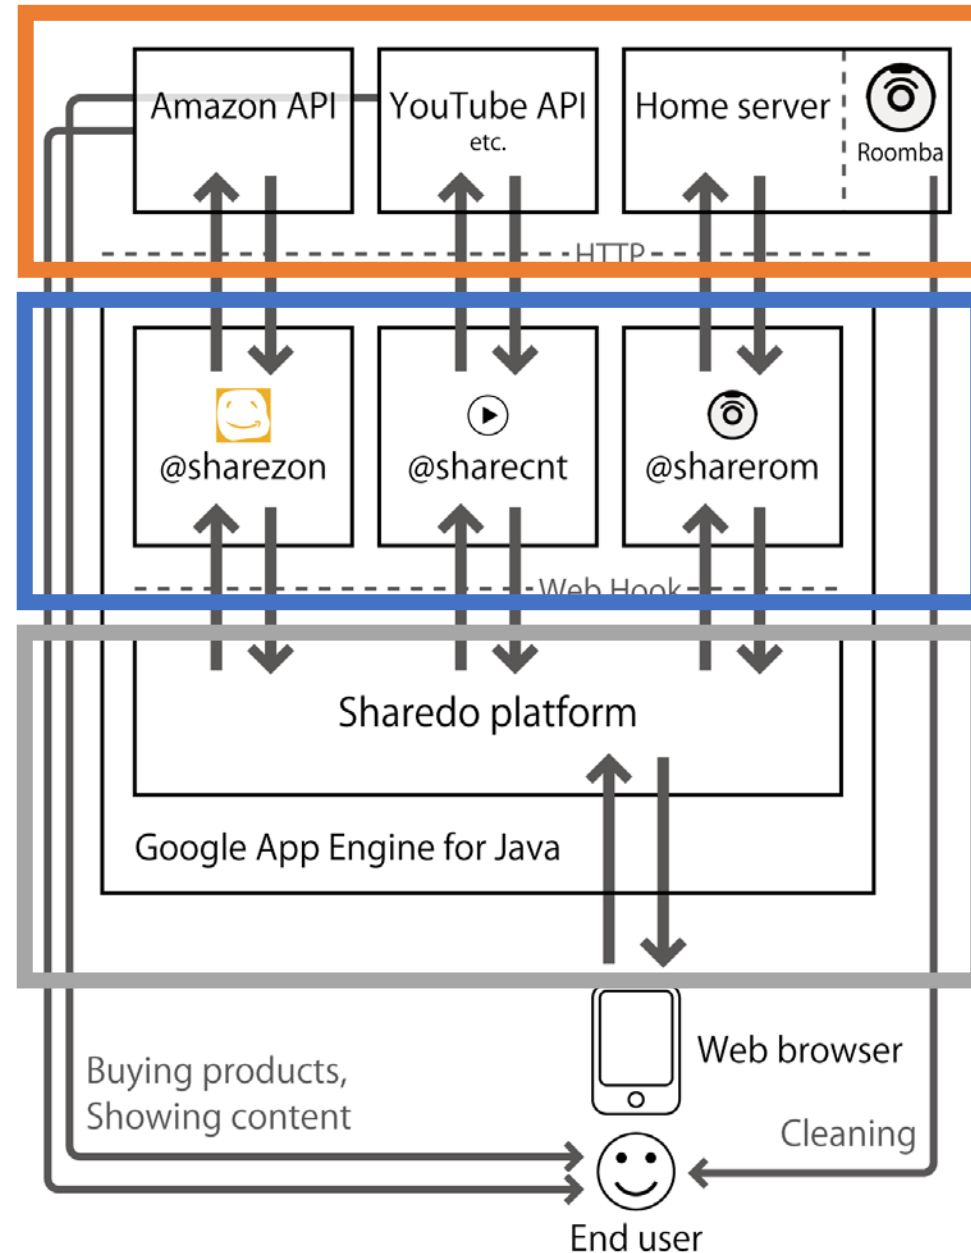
Amazon API

YouTube API
etc.

Home server

Roomba

HTTP

@sharezon

@sharecnt

@sharerom

Web Hook

Sharedo platform

Google App Engine for Java

Web browser

Buying products,
Showing content

Cleaning

End user